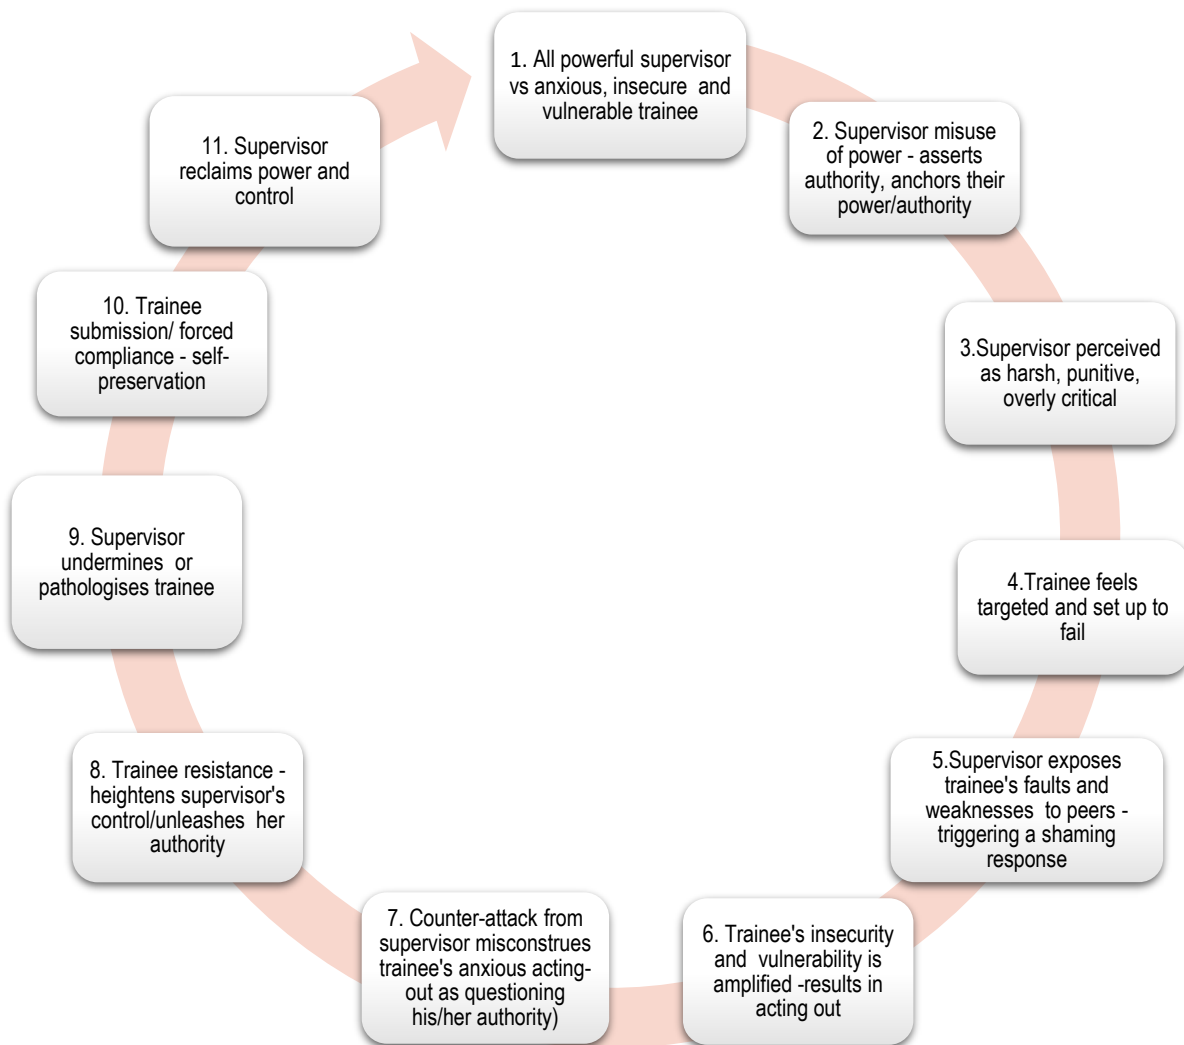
1. All powerful supervisor vs anxious, insecure and vulnerable trainee

2. Supervisor misuse of power - asserts authority, anchors their power/authority

3.Supervisor perceived as harsh, punitive, overly critical

4.Trainee feels targeted and set up to fail

5.Supervisor exposes trainee's faults and weaknesses to peers - triggering a shaming response

6. Trainee's insecurity and vulnerability is amplified -results in acting out

7. Counter-attack from supervisor misconstrues trainee's anxious acting-out as questioning his/her authority)

8. Trainee resistance - heightens supervisor's control/unleashes her authority

9. Supervisor undermines or pathologises trainee

10. Trainee submission/ forced compliance - self-preservation

11. Supervisor reclaims power and control